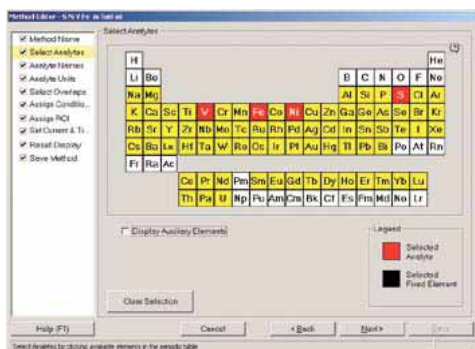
Method Editor - S/V/Fe in Nickel

Method Name
Select Analytes
Analyte Names
Analyte Units
Select Overlaps
Assign Conditio...
Assign ROI
Set Current & Ti...
Reset Display
Save Method

Select Analytes

| H | | | | | | | | | | | | | | | | | He |
|---|---|---|---|---|---|---|---|---|---|---|---|---|---|---|---|---|---|
| Li | Be | | | | | | | | | | | B | C | N | O | F | Ne |
| Na | Mg | | | | | | | | | | | Al | Si | P | S | Cl | Ar |
| K | Ca | Sc | Ti | V | Cr | Mn | Fe | Co | Ni | Cu | Zn | Ga | Ge | As | Se | Br | Kr |
| Rb | Sr | Y | Zr | Nb | Mo | Tc | Ru | Rh | Pd | Ag | Cd | In | Sn | Sb | Te | I | Xe |
| Cs | Ba | La | Hf | Ta | W | Re | Os | Ir | Pt | Au | Hg | Tl | Pb | Bi | Po | At | Rn |
| Fr | Ra | Ac | | | | | | | | | | | | | | | |

| Ce | Pr | Nd | Pm | Sm | Eu | Gd | Tb | Dy | Ho | Er | Tm | Yb | Lu |
|---|---|---|---|---|---|---|---|---|---|---|---|---|---|
| Th | Pa | U | Np | Pu | Am | Cm | Bk | Cf | Es | Fm | Md | No | Lr |

Display Auxiliary Elements

Legend
Selected Analyte
Selected Fixed Element

Clear Selection

Help (F1)
Cancel
< Back
Next >
Done

Select Analytes by clicking available elements in the periodic table